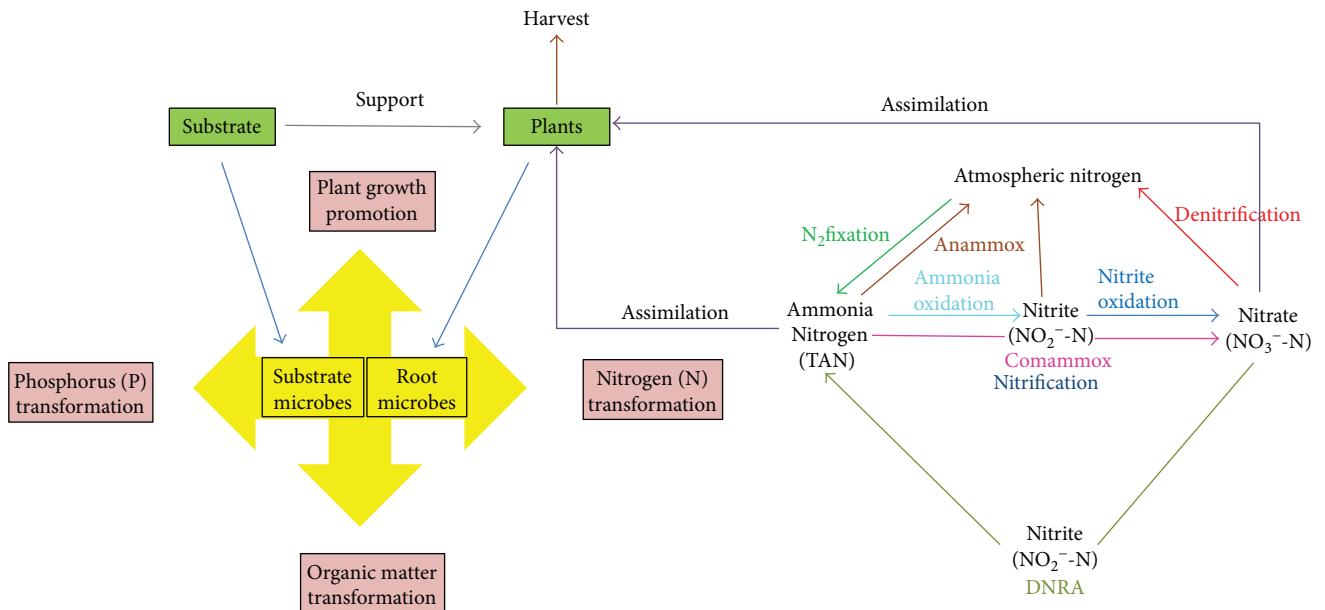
Harvest

Support

Substrate

Plants

Assimilation

Plant growth promotion

Atmospheric nitrogen

$N_2$fixation

Anammox

Denitrification

Ammonia oxidation

Nitrite oxidation

Assimilation

Ammonia Nitrogen (TAN)

Nitrite ($NO_2^-$-N)

Nitrate ($NO_3^-$-N)

Comammox

Nitrification

Phosphorus (P) transformation

Substrate microbes

Root microbes

Nitrogen (N) transformation

Nitrite ($NO_2^-$-N)

DNRA

Organic matter transformation